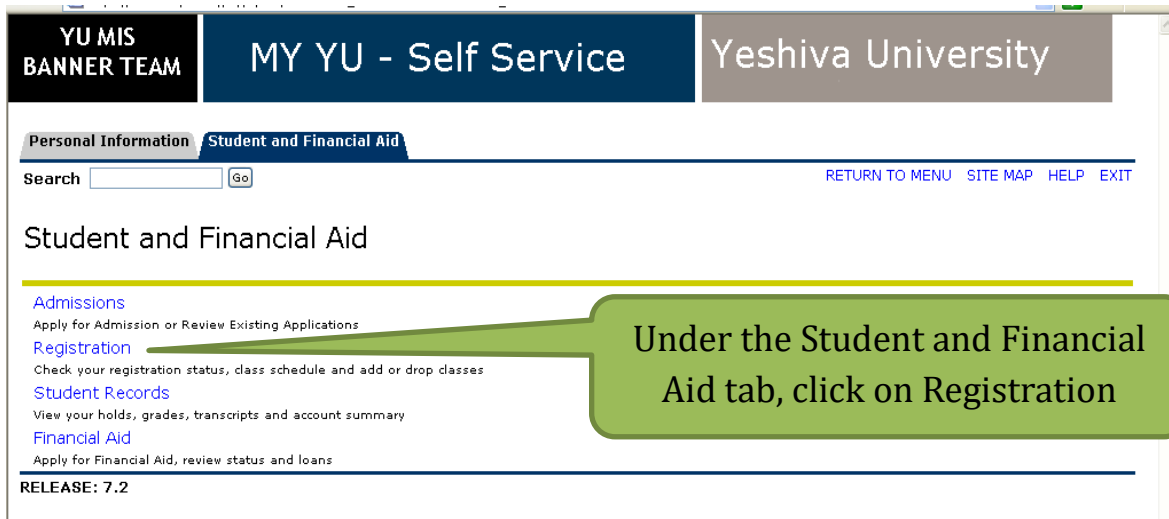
YU MIS
BANNER TEAM

MY YU - Self Service

Yeshiva University

Personal Information
Student and Financial Aid

Search [Go]

RETURN TO MENU SITE MAP HELP EXIT

Student and Financial Aid

Admissions
Apply for Admission or Review Existing Applications
Registration
Check your registration status, class schedule and add or drop classes
Student Records
View your holds, grades, transcripts and account summary
Financial Aid
Apply for Financial Aid, review status and loans

Under the Student and Financial Aid tab, click on Registration

RELEASE: 7.2